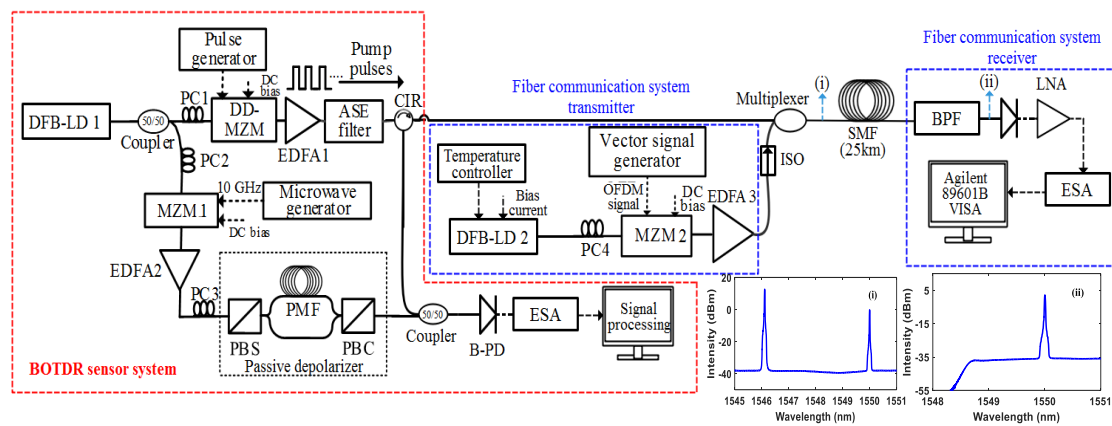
Pulse generator

DC bias

Pump pulses

DFB-LD 1

50/50

Coupler

PC1

DD-MZM

EDFA1

ASE filter

CIR

PC2

10 GHz

Microwave generator

MZM 1

DC bias

EDFA2

PC3

PMF

PBS

PBC

Passive depolarizer

BOTDR sensor system

Fiber communication system transmitter

Temperature controller

Bias current

DFB-LD 2

PC4

Vector signal generator

OFDM signal

DC bias

MZM 2

EDFA 3

ISO

Multiplexer

(i)

SMF (25km)

Fiber communication system receiver

(ii)

BPF

LNA

Agilent 89601B VISA

ESA

50/50

Coupler

B-PD

ESA

Signal processing

Intensity (dBm)

(i)

20

0

-20

-40

1545 1546 1547 1548 1549 1550 1551

Wavelength (nm)

Intensity (dBm)

(ii)

5

-15

-35

-55

1548 1549 1550 1551

Wavelength (nm)